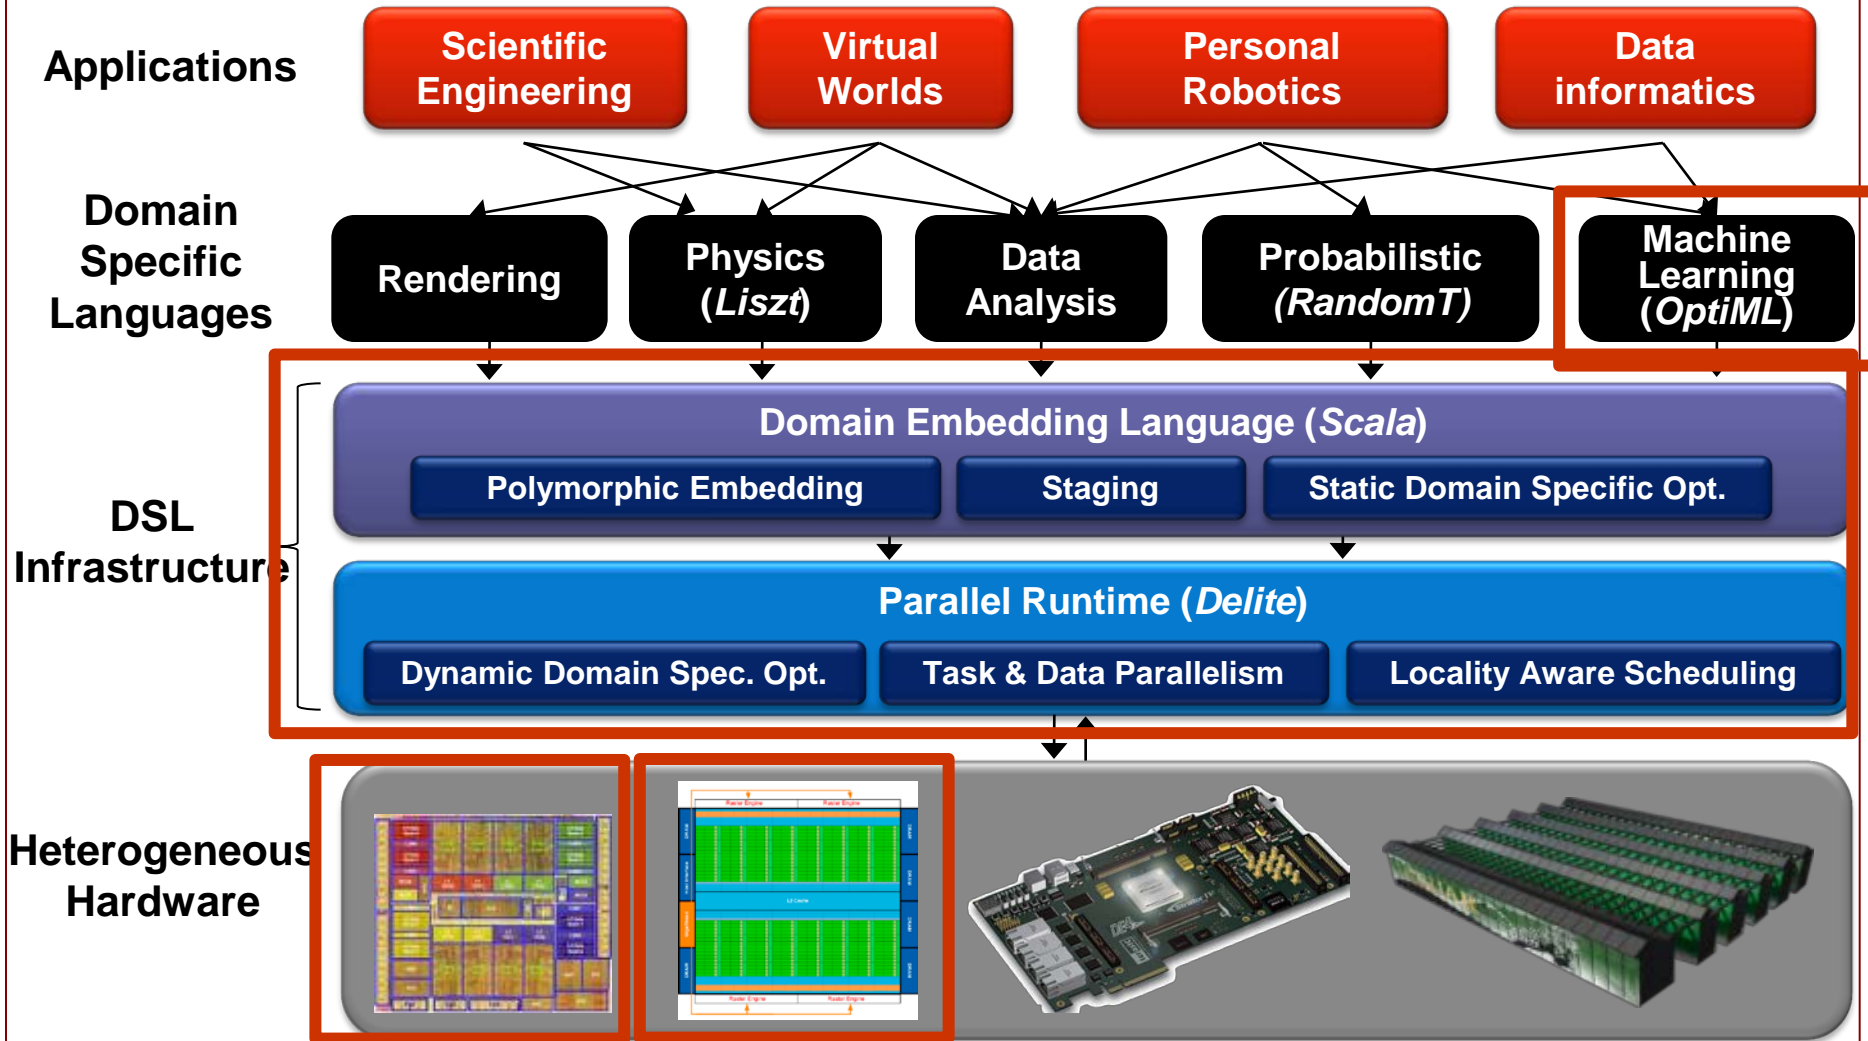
Applications

Scientific Engineering

Virtual Worlds

Personal Robotics

Data informatics

Domain Specific Languages

Rendering

Physics (Liszt)

Data Analysis

Probabilistic (RandomT)

Machine Learning (OptiML)

DSL Infrastructure

Domain Embedding Language (Scala)

Polymorphic Embedding

Staging

Static Domain Specific Opt.

Parallel Runtime (Delite)

Dynamic Domain Spec. Opt.

Task & Data Parallelism

Locality Aware Scheduling

Heterogeneous Hardware